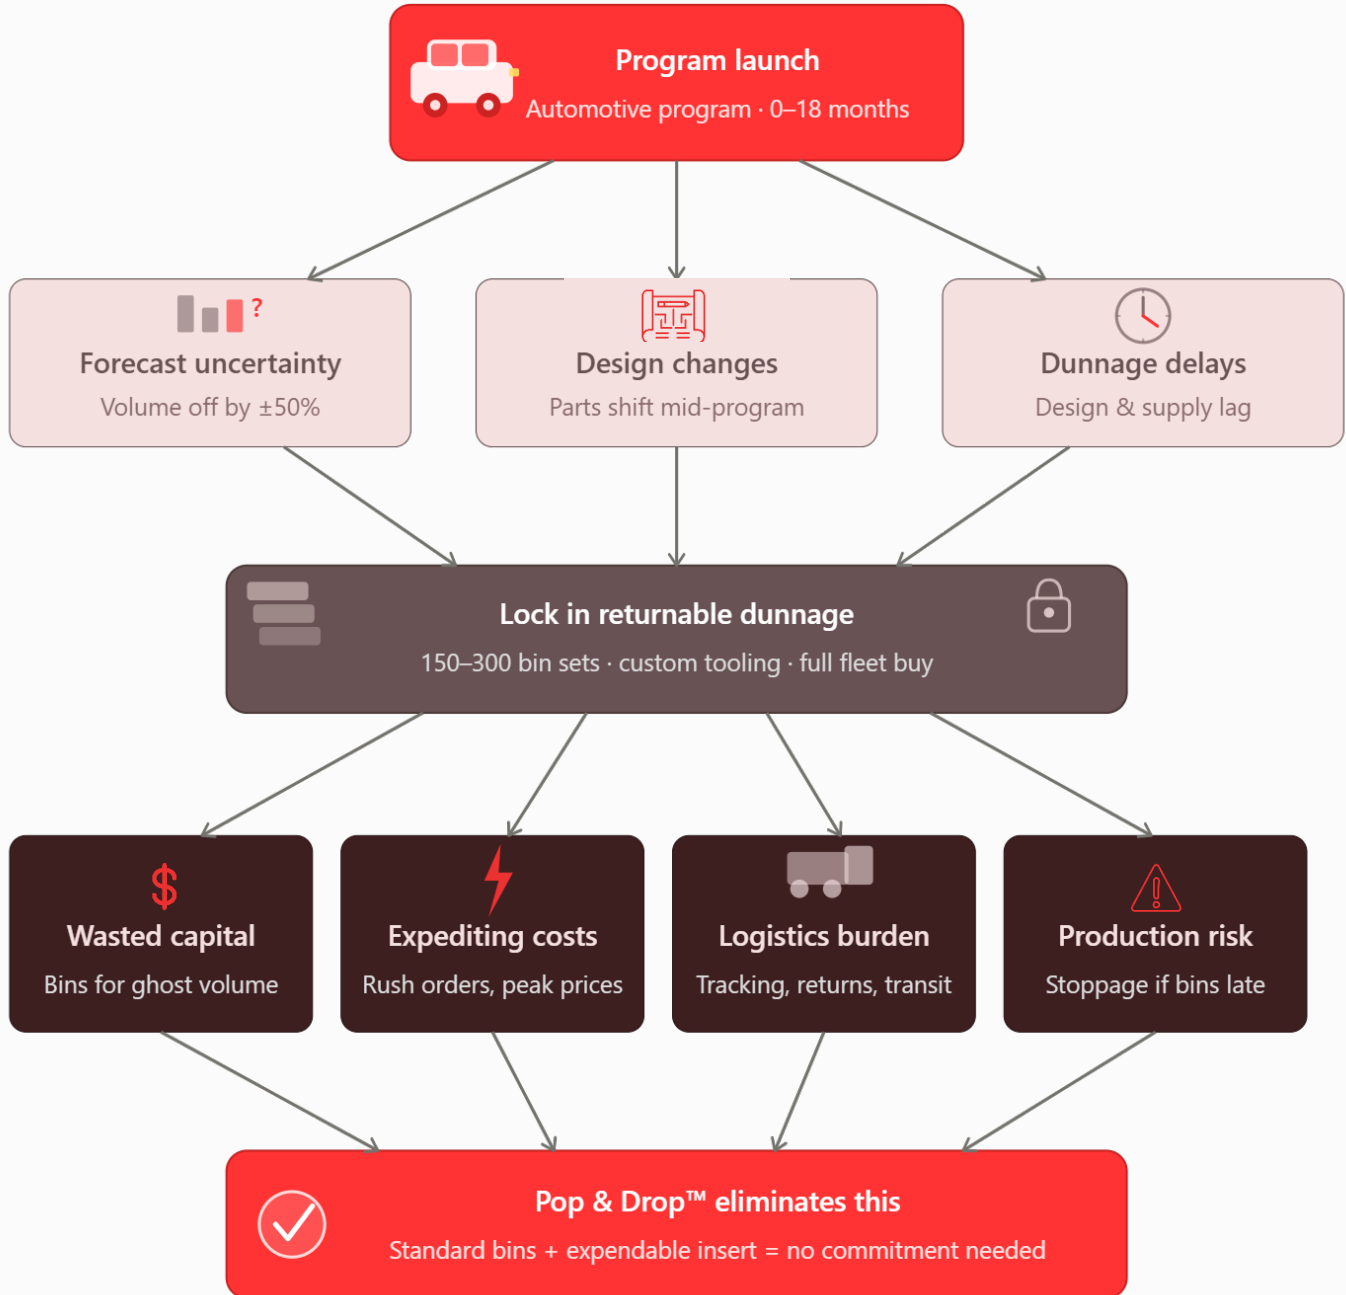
Program launch
Automotive program · 0–18 months

?
Forecast uncertainty
Volume off by ±50%

Design changes
Parts shift mid-program

Dunnage delays
Design & supply lag

Lock in returnable dunnage
150–300 bin sets · custom tooling · full fleet buy

$
Wasted capital
Bins for ghost volume

Expediting costs
Rush orders, peak prices

Logistics burden
Tracking, returns, transit

Production risk
Stoppage if bins late

Pop & Drop™ eliminates this
Standard bins + expendable insert = no commitment needed